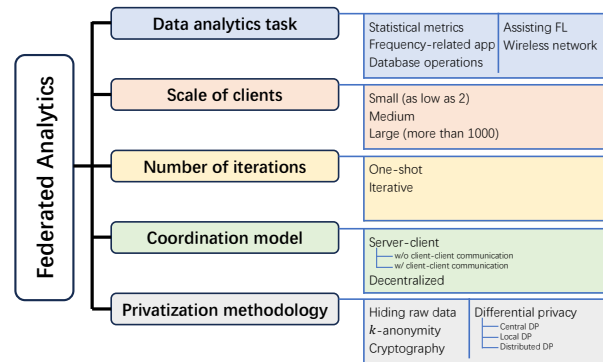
Federated Analytics

Data analytics task

Statistical metrics
Frequency-related app
Database operations

Assisting FL
Wireless network

Scale of clients

Small (as low as 2)
Medium
Large (more than 1000)

Number of iterations

One-shot
Iterative

Coordination model

Server-client
w/o client-client communication
w/ client-client communication
Decentralized

Privatization methodology

Hiding raw data
$k$-anonymity
Cryptography

Differential privacy
Central DP
Local DP
Distributed DP